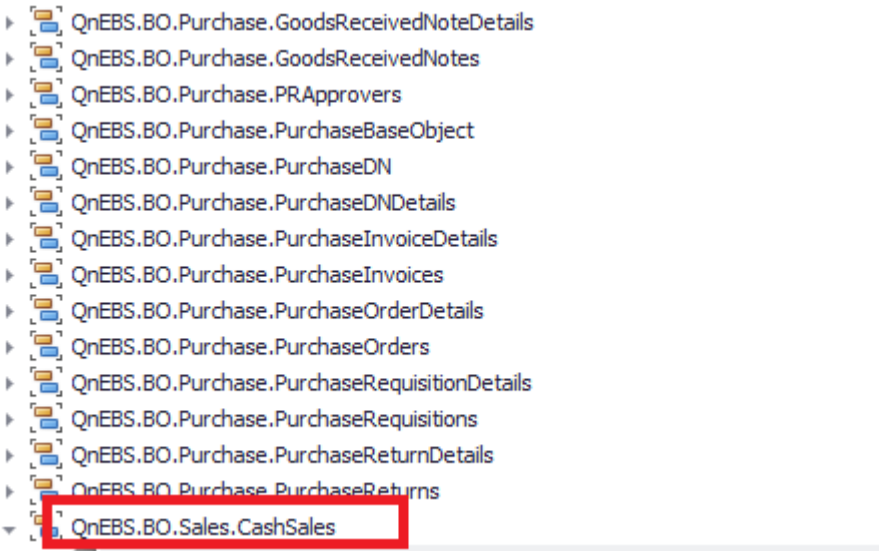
QnEBS.BO.Purchase.GoodsReceivedNoteDetails
QnEBS.BO.Purchase.GoodsReceivedNotes
QnEBS.BO.Purchase.PRApprovers
QnEBS.BO.Purchase.PurchaseBaseObject
QnEBS.BO.Purchase.PurchaseDN
QnEBS.BO.Purchase.PurchaseDNDetails
QnEBS.BO.Purchase.PurchaseInvoiceDetails
QnEBS.BO.Purchase.PurchaseInvoices
QnEBS.BO.Purchase.PurchaseOrderDetails
QnEBS.BO.Purchase.PurchaseOrders
QnEBS.BO.Purchase.PurchaseRequisitionDetails
QnEBS.BO.Purchase.PurchaseRequisitions
QnEBS.BO.Purchase.PurchaseReturnDetails
QnEBS.BO.Purchase.PurchaseReturns
QnEBS.BO.Sales.CashSales